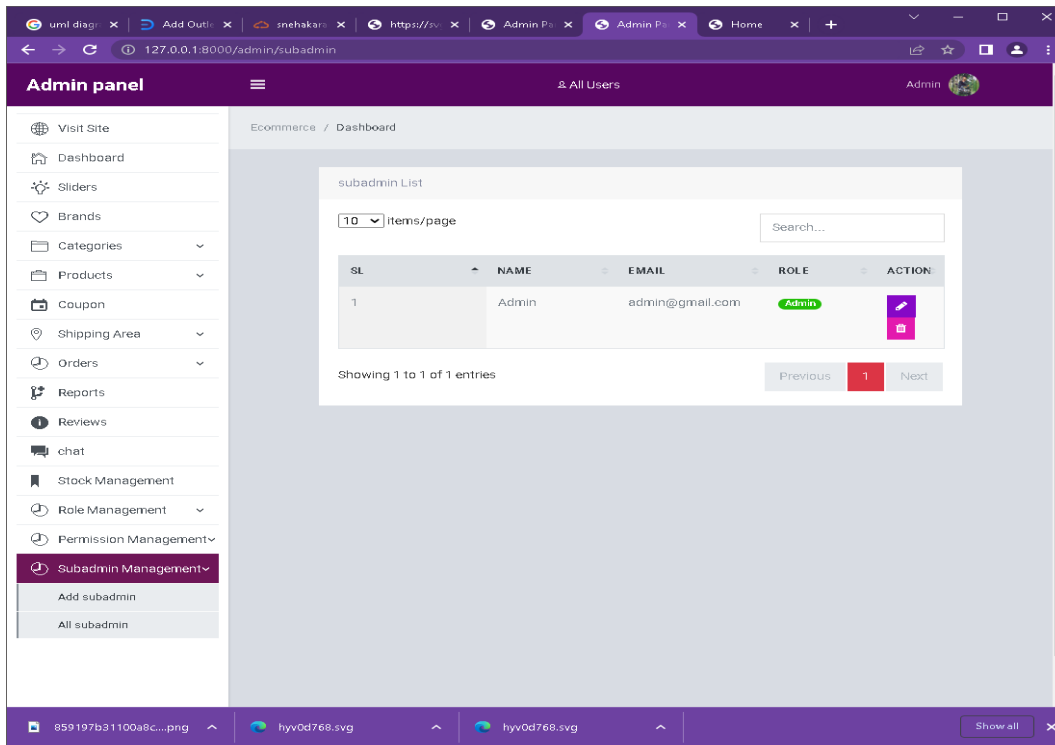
uml diagr × | Add Outle × | snehakara × | https://sv × | Admin Pa × | Admin Pa × | Home × | +

127.0.0.1:8000/admin/subadmin

Admin panel

All Users

Admin

Visit Site
Dashboard
Sliders
Brands
Categories
Products
Coupon
Shipping Area
Orders
Reports
Reviews
chat
Stock Management
Role Management
Permission Management
Subadmin Management
Add subadmin
All subadmin

Ecommerce / Dashboard

subadmin List

10 items/page

Search...

| SL | NAME | EMAIL | ROLE | ACTION |
|---|---|---|---|---|
| 1 | Admin | admin@gmail.com | Admin | |

Showing 1 to 1 of 1 entries

Previous 1 Next

859197b31100a8c....png

hyv0d768.svg

hyv0d768.svg

Show all